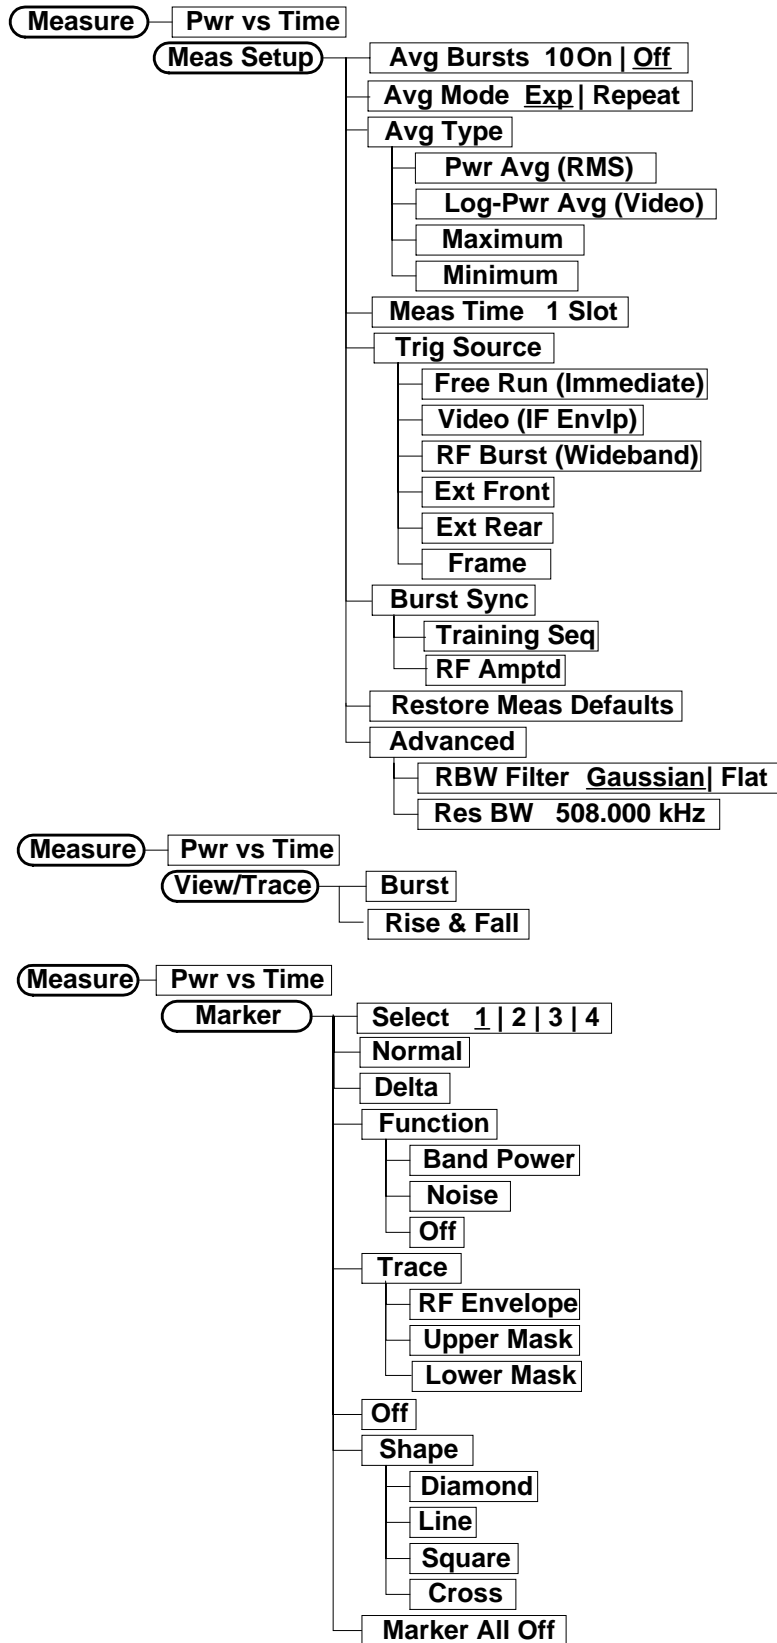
Measure
Pwr vs Time
Meas Setup
Avg Bursts 10 On | Off
Avg Mode Exp | Repeat
Avg Type
Pwr Avg (RMS)
Log-Pwr Avg (Video)
Maximum
Minimum
Meas Time 1 Slot
Trig Source
Free Run (Immediate)
Video (IF Envlp)
RF Burst (Wideband)
Ext Front
Ext Rear
Frame
Burst Sync
Training Seq
RF Amptd
Restore Meas Defaults
Advanced
RBW Filter Gaussian| Flat
Res BW 508.000 kHz

Measure
Pwr vs Time
View/Trace
Burst
Rise & Fall

Measure
Pwr vs Time
Marker
Select 1 | 2 | 3 | 4
Normal
Delta
Function
Band Power
Noise
Off
Trace
RF Envelope
Upper Mask
Lower Mask
Off
Shape
Diamond
Line
Square
Cross
Marker All Off